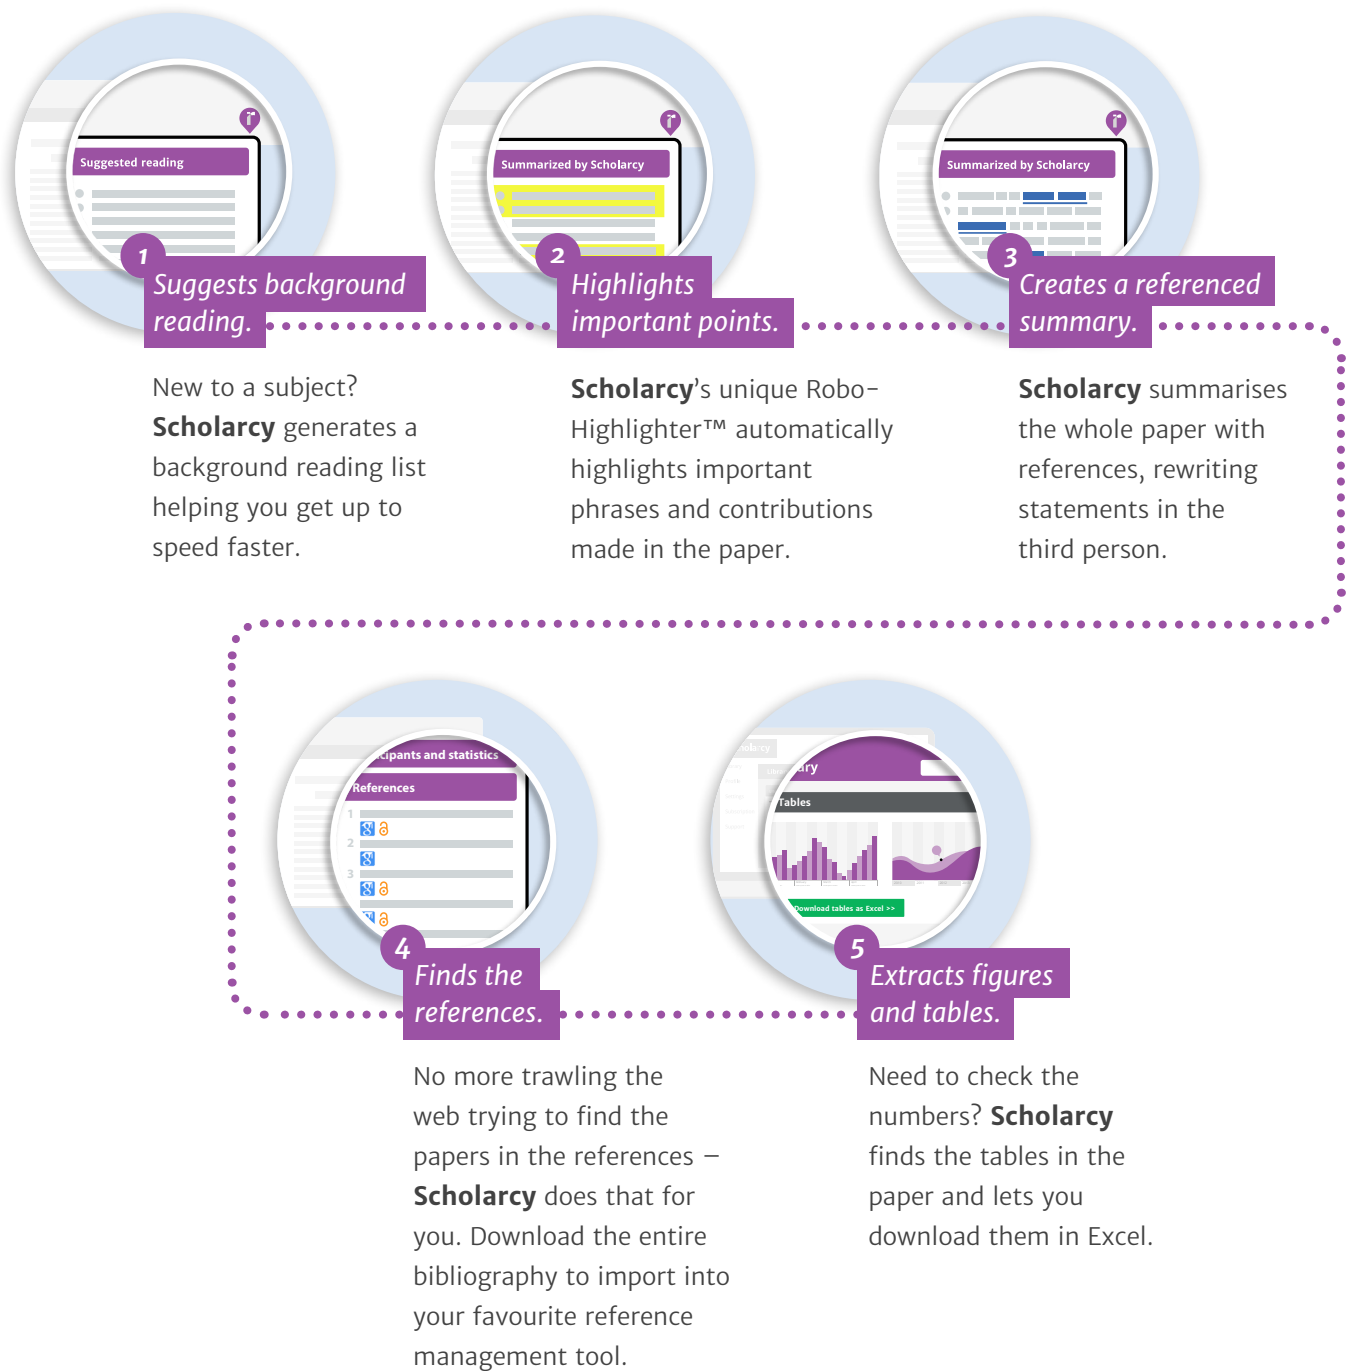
Suggested reading

1

Suggests background reading.

New to a subject? **Scholarcy** generates a background reading list helping you get up to speed faster.

Summarized by Scholarcy

2

Highlights important points.

**Scholarcy**'s unique Robo-Highlighter™ automatically highlights important phrases and contributions made in the paper.

Summarized by Scholarcy

3

Creates a referenced summary.

**Scholarcy** summarises the whole paper with references, rewriting statements in the third person.

cipants and statistics

References

1

2

3

4

Finds the references.

No more trawling the web trying to find the papers in the references – **Scholarcy** does that for you. Download the entire bibliography to import into your favourite reference management tool.

ary

Tables

Download tables as Excel >>

5

Extracts figures and tables.

Need to check the numbers? **Scholarcy** finds the tables in the paper and lets you download them in Excel.